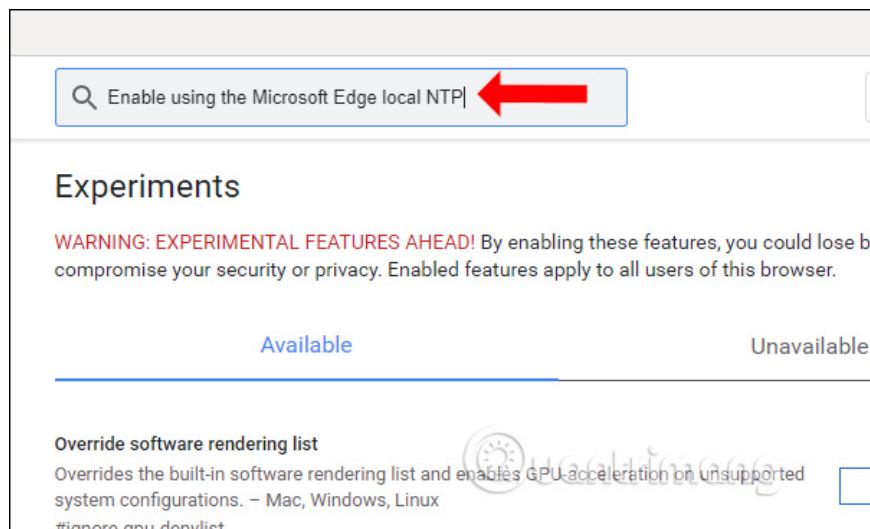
Enable using the Microsoft Edge local NTP

Experiments

WARNING: EXPERIMENTAL FEATURES AHEAD! By enabling these features, you could lose b compromise your security or privacy. Enabled features apply to all users of this browser.

Available

Unavailable

Override software rendering list

Overrides the built-in software rendering list and enables GPU-acceleration on unsupported system configurations. – Mac, Windows, Linux

#ignore-gpu-denylist

Quantrimang